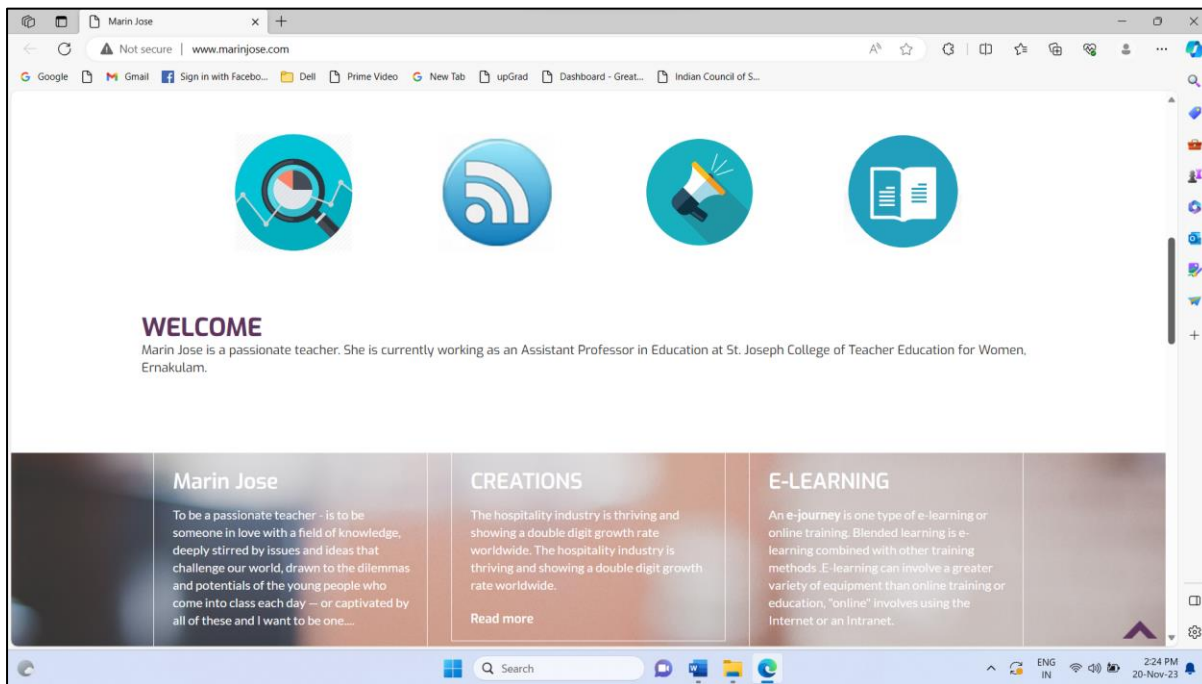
Marin Jose

Not secure | www.marinjose.com

Google Gmail Sign in with Facebo... Dell Prime Video New Tab upGrad Dashboard - Great... Indian Council of S...

WELCOME

Marin Jose is a passionate teacher. She is currently working as an Assistant Professor in Education at St. Joseph College of Teacher Education for Women, Ernakulam.

Marin Jose

To be a passionate teacher - is to be someone in love with a field of knowledge, deeply stirred by issues and ideas that challenge our world, drawn to the dilemmas and potentials of the young people who come into class each day -- or captivated by all of these and I want to be one.....

CREATIONS

The hospitality industry is thriving and showing a double digit growth rate worldwide. The hospitality industry is thriving and showing a double digit growth rate worldwide.

Read more

E-LEARNING

An e-journey is one type of e-learning or online training. Blended learning is e-learning combined with other training methods .E-learning can involve a greater variety of equipment than online training or education, "online" involves using the Internet or an Intranet.

Search

ENG IN

2:24 PM 20-Nov-23